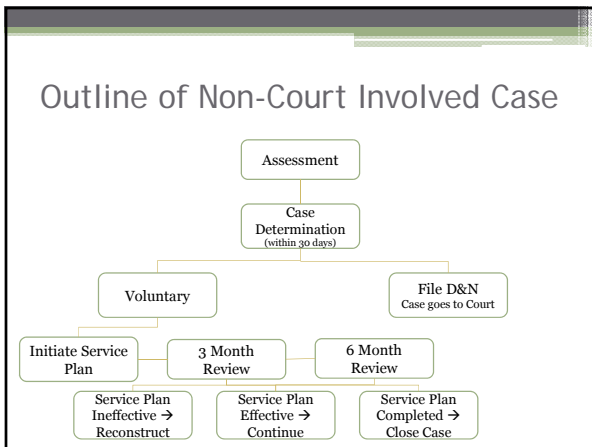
Outline of Non-Court Involved Case

Assessment

Case Determination (within 30 days)

Voluntary

File D&N Case goes to Court

Initiate Service Plan

3 Month Review

6 Month Review

Service Plan Ineffective → Reconstruct

Service Plan Effective → Continue

Service Plan Completed → Close Case